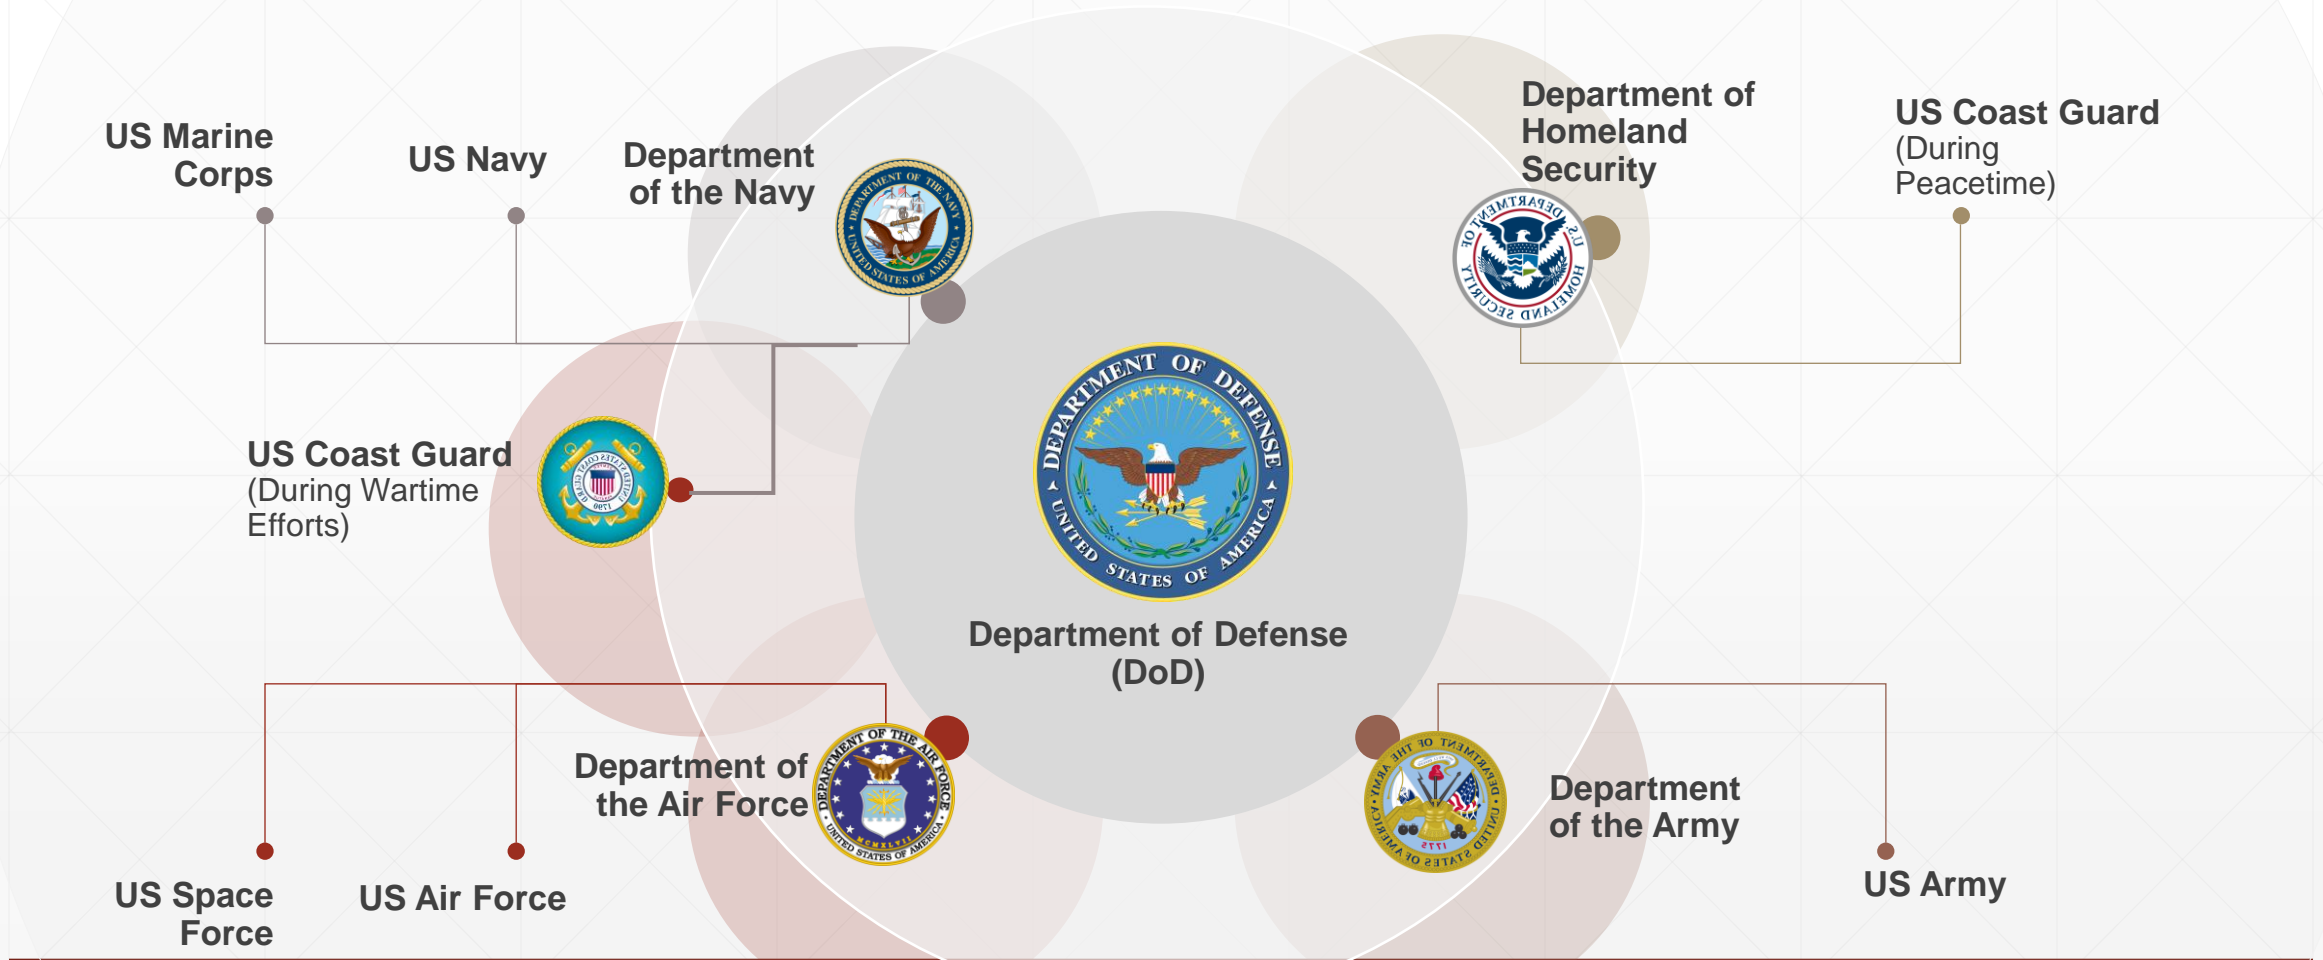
US Marine Corps

US Navy

Department of the Navy

DEPARTMENT OF THE NAVY UNITED STATES OF AMERICA

Department of Homeland Security

U.S. DEPARTMENT OF HOMELAND SECURITY

US Coast Guard (During Peacetime)

US Coast Guard (During Wartime Efforts)

UNITED STATES COAST GUARD 1790

DEPARTMENT OF DEFENSE UNITED STATES OF AMERICA

Department of Defense (DoD)

Department of the Air Force

DEPARTMENT OF THE AIR FORCE UNITED STATES OF AMERICA MCMXLVII

DEPARTMENT OF THE ARMY UNITED STATES OF AMERICA 1775

Department of the Army

US Space Force

US Air Force

US Army